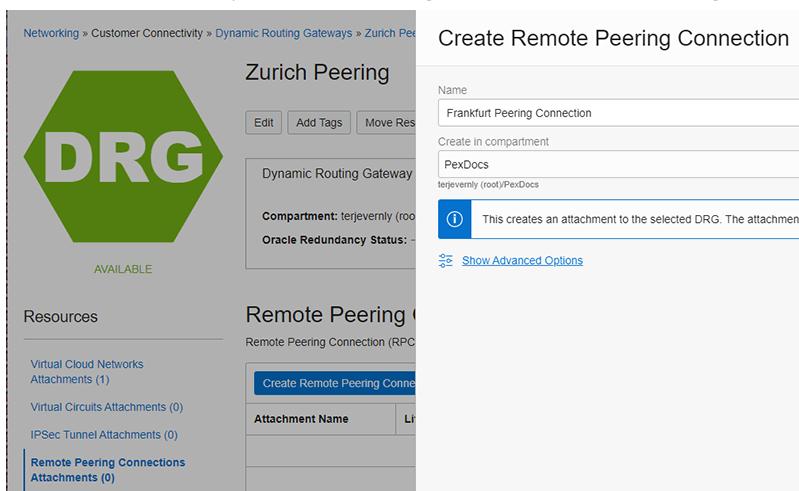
Networking » Customer Connectivity » Dynamic Routing Gateways » Zurich Pee

DRG

AVAILABLE

Zurich Peering

Edit | Add Tags | Move Res

Dynamic Routing Gateway

Compartment: terjevernly (roo

Oracle Redundancy Status: -

Resources

Virtual Cloud Networks Attachments (1)

Virtual Circuits Attachments (0)

IPSec Tunnel Attachments (0)

Remote Peering Connections Attachments (0)

Remote Peering C

Remote Peering Connection (RPC

Create Remote Peering Conne

| Attachment Name | Li |
|---|---|

Create Remote Peering Connection

Name

Frankfurt Peering Connection

Create in compartment

PexDocs

terjevernly (root)/PexDocs

This creates an attachment to the selected DRG. The attachmen

Show Advanced Options